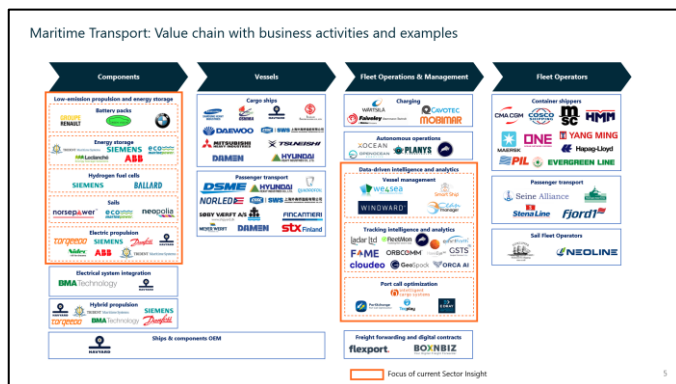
Maritime Transport: Value chain with business activities and examples

Components

Low-emission propulsion and energy storage

Battery packs

RENAULT

Energy storage

SIEMENS

ABB

Leclanché

Hydrogen fuel cells

SIEMENS

BALLARD

Sails

norsepower

neoolia

Electric propulsion

torqeedo

SIEMENS

ABB

Electrical system integration

BMA Technology

Hybrid propulsion

SIEMENS

torqeedo

BMA Technology

Ships & components OEM

Vessels

Cargo ships

DAEWOO

MITSUBISHI HEAVY INDUSTRIES

TSUNEISHI

DAMEN

HYUNDAI

Passenger transport

DSME

HYUNDAI

NORLED

SBSY VERFT AS

FINCANTIERI

DAMEN

stx Finland

Fleet Operations & Management

Charging

WÄRTSILÄ

CAVOTEC

MOBIMAR

Autonomous operations

OCEAN

PLANYS

Data-driven intelligence and analytics

Vessel management

we4sea

Smart Ship

WINDWARD

Tracking intelligence and analytics

FleetMon

F4ME

ORBCOMM

GSTS

cloudeo

GeoSpock

ORCA AI

Port call optimization

Freight forwarding and digital contracts

flexport.

BOXNBIZ

Fleet Operators

Container shippers

CMA CGM

COSCO

MSC

HMM

ONE

YANG MING

MAERSK

Hapag-Lloyd

PIL

EVERGREEN LINE

Passenger transport

Seine Alliance

Stena Line

fjord1

Sail Fleet Operators

NEOLINE

Focus of current Sector Insight

5